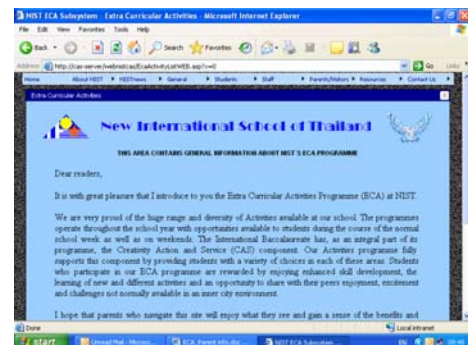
NIST ECA Subsystem - Extra Curricular Activities - Microsoft Internet Explorer

File Edit View Favorites Tools Help

Back Search Favorites

Address http://cas-server/webnistcas/EcaActivityListWEB.asp?i=0

Go Links

Home About NIST NISTnews General Students Staff Parents/Visitors Resources Contact Us

Extra Curricular Activities

New International School of Thailand

THIS AREA CONTAINS GENERAL INFORMATION ABOUT NIST'S ECA PROGRAMME

Dear readers,

It is with great pleasure that I introduce to you the Extra Curricular Activities Programme (ECA) at NIST.

We are very proud of the huge range and diversity of Activities available at our school. The programmes operate throughout the school year with opportunities available to students during the course of the normal school week as well as on weekends. The International Baccalaureate has, as an integral part of its programme, the Creativity Action and Service (CAS) component. Our Activities programme fully supports this component by providing students with a variety of choices in each of these areas. Students who participate in our ECA programme are rewarded by enjoying enhanced skill development, the learning of new and different activities and an opportunity to share with their peers enjoyment, excitement and challenges not normally available in an inner city environment.

I hope that parents who navigate this site will enjoy what they see and gain a sense of the benefits and

Done

Local intranet

start Unread Mail - Micros... ECA Parent info.doc... NIST ECA Subsystem...